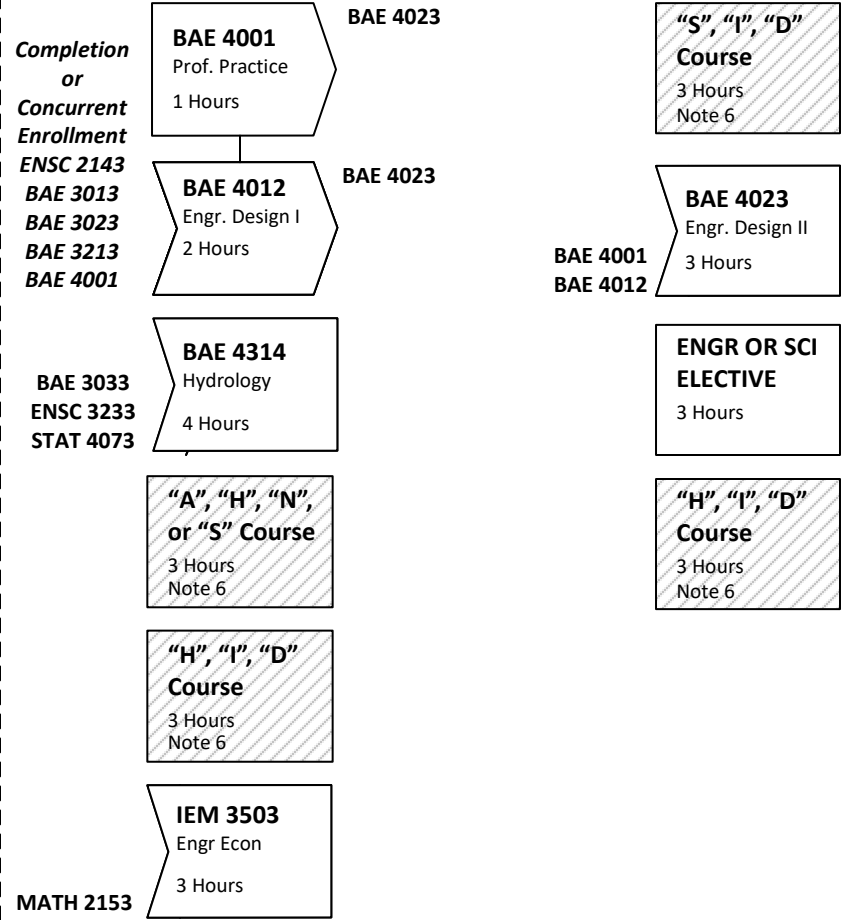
Completion or Concurrent Enrollment ENSC 2143 BAE 3013 BAE 3023 BAE 3213 BAE 4001

BAE 4001
Prof. Practice
1 Hours

BAE 4023

BAE 4012
Engr. Design I
2 Hours

BAE 4023

BAE 3033
ENSC 3233
STAT 4073

BAE 4314
Hydrology
4 Hours

"A", "H", "N", or "S" Course
3 Hours
Note 6

"H", "I", "D" Course
3 Hours
Note 6

MATH 2153

IEM 3503
Engr Econ
3 Hours

"S", "I", "D" Course
3 Hours
Note 6

BAE 4001
BAE 4012

BAE 4023
Engr. Design II
3 Hours

ENGR OR SCI ELECTIVE
3 Hours

"H", "I", "D" Course
3 Hours
Note 6